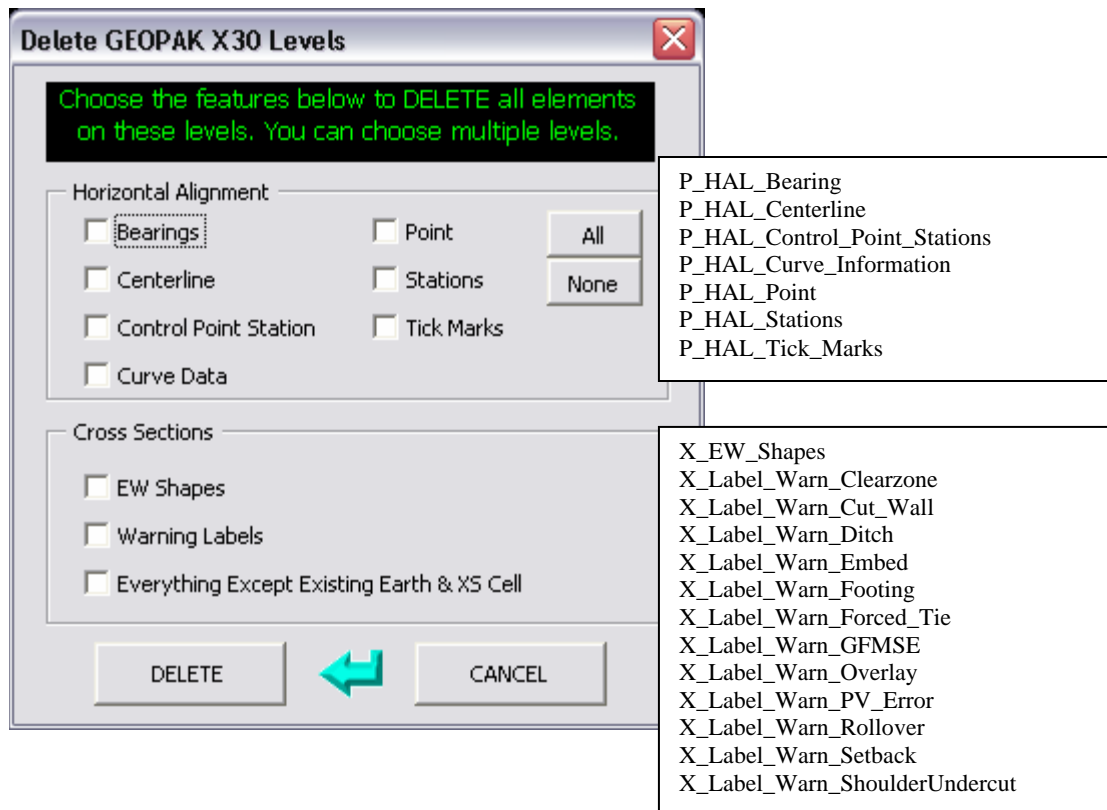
Delete GEOPAK X30 Levels

Choose the features below to DELETE all elements on these levels. You can choose multiple levels.

Horizontal Alignment

Bearings
Point
All
Centerline
Stations
None
Control Point Station
Tick Marks
Curve Data

P_HAL_Bearing
P_HAL_Centerline
P_HAL_Control_Point_Stations
P_HAL_Curve_Information
P_HAL_Point
P_HAL_Stations
P_HAL_Tick_Marks

Cross Sections

EW Shapes
Warning Labels
Everything Except Existing Earth & XS Cell

X_EW_Shapes
X_Label_Warn_Clearzone
X_Label_Warn_Cut_Wall
X_Label_Warn_Ditch
X_Label_Warn_Embed
X_Label_Warn_Footing
X_Label_Warn_Forced_Tie
X_Label_Warn_GFMSE
X_Label_Warn_Overlay
X_Label_Warn_PV_Error
X_Label_Warn_Rollover
X_Label_Warn_Setback
X_Label_Warn_ShoulderUndercut

DELETE
CANCEL